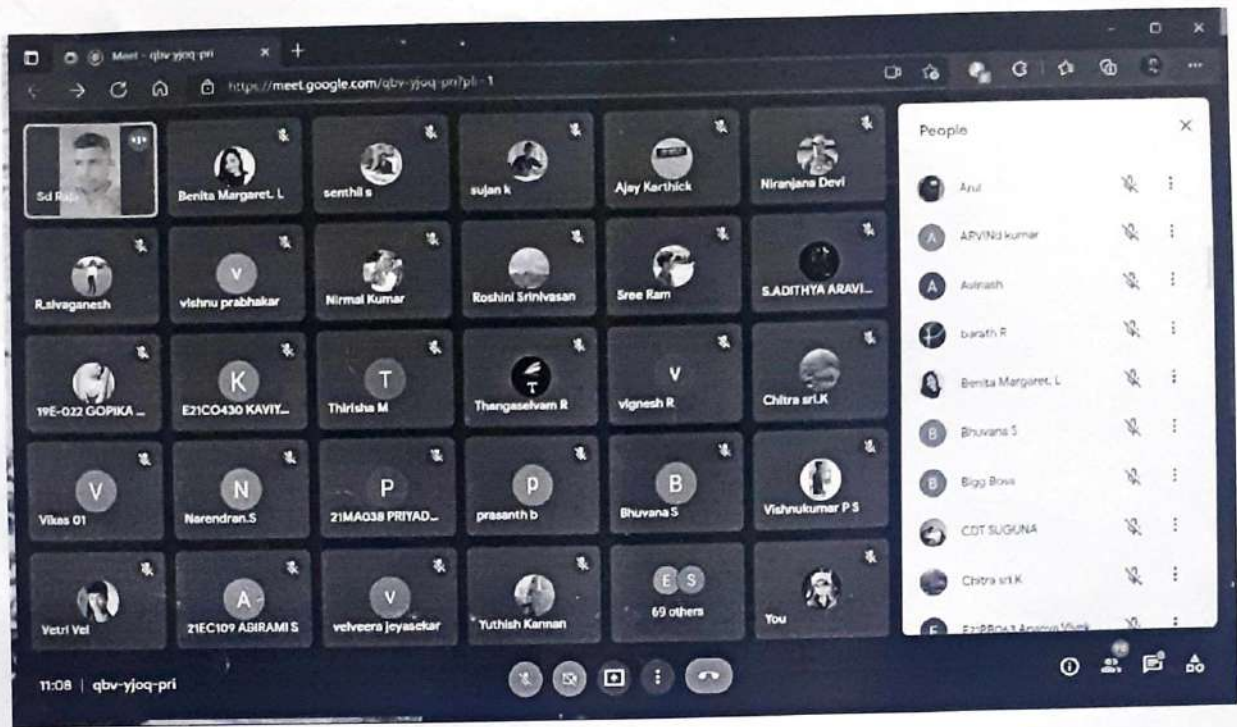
Meet - qbv-yjoq-pri

https://meet.google.com/qbv-yjoq-pri?pli=1

Sd Raja
Benita Margaret. L
senthil s
sujan k
Ajay Karthick
Niranjana Devi
R.sivaganesh
V
vishnu prabhakar
Nirmal Kumar
Roshini Srinivasan
Sree Ram
S.ADITHYA ARAVI...
19E-022 GOPIKA ...
K
E21CO430 KAVIY...
T
Thirisha M
Thangaselvam R
V
vignesh R
Chitra sri.K
V
Vikas 01
N
Narendran.S
P
21MA038 PRIYAD...
P
prasanth b
B
Bhuvana S
Vishnukumar P S
Vetri Vel
A
21EC109 ABIRAMI S
V
velveera jeyasekar
Yuthish Kannan
E S
69 others
You

People

Arul
A
ARVINd kumar
A
Avinash
barath R
Benita Margaret. L
B
Bhuvana S
B
Bigg Boss
CDT SUGUNA
Chitra sri K
E
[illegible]

11:08 | qbv-yjoq-pri